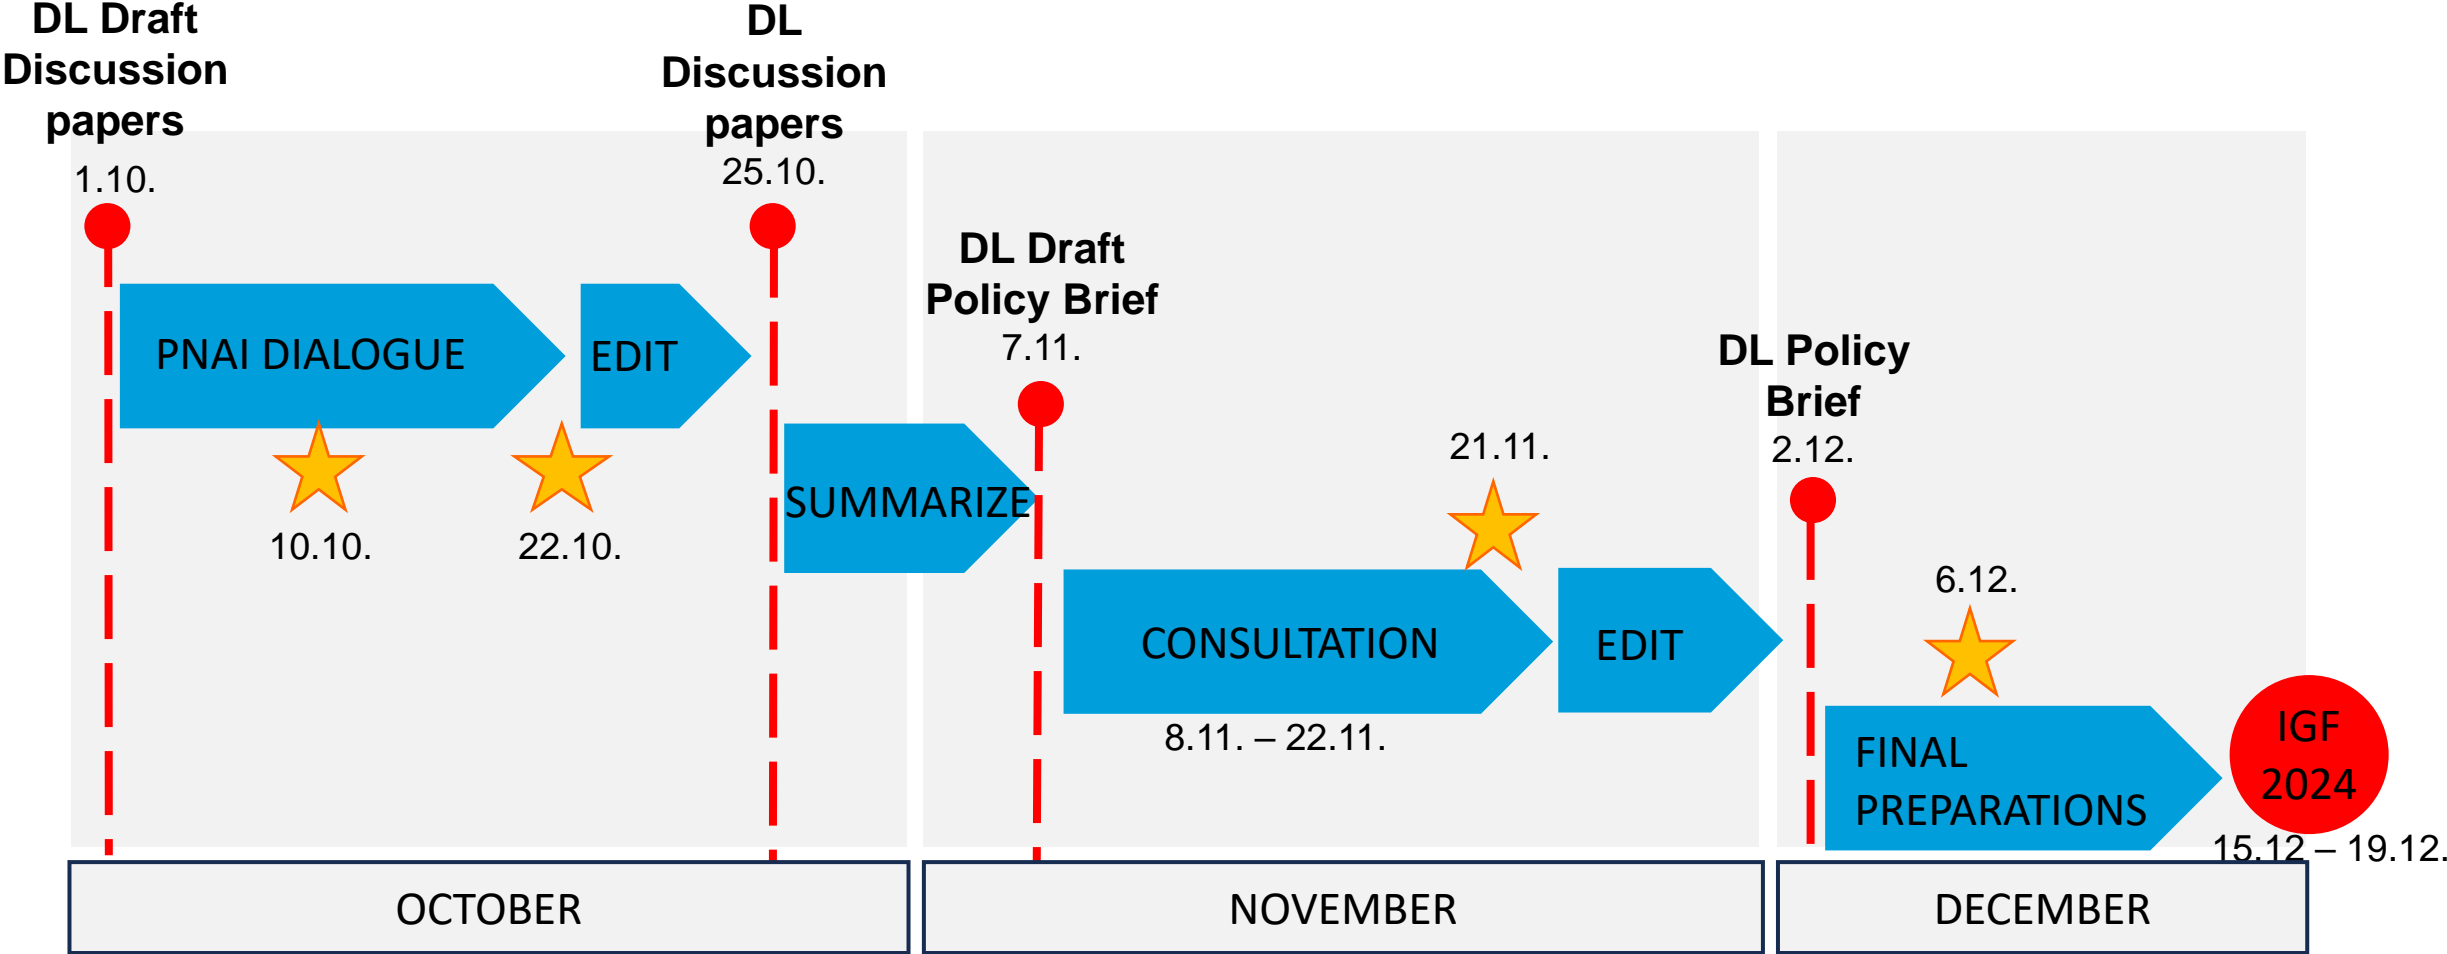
DL Draft Discussion papers
1.10.

DL Discussion papers
25.10.

PNAI DIALOGUE

EDIT

10.10.

22.10.

SUMMARIZE

DL Draft Policy Brief
7.11.

21.11.

CONSULTATION

8.11. – 22.11.

EDIT

DL Policy Brief
2.12.

6.12.

FINAL PREPARATIONS

IGF 2024
15.12 – 19.12.

OCTOBER

NOVEMBER

DECEMBER